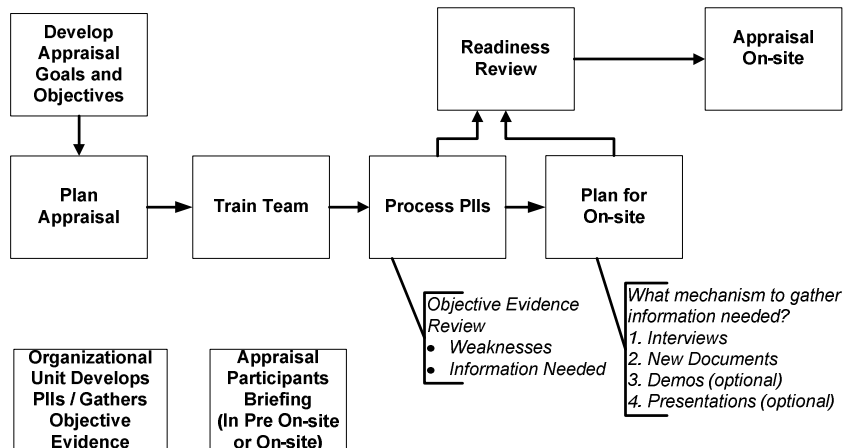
Develop Appraisal Goals and Objectives

Readiness Review

Appraisal On-site

Plan Appraisal

Train Team

Process PIIs

Plan for On-site

Objective Evidence Review
- Weaknesses
- Information Needed

What mechanism to gather information needed?
1. Interviews
2. New Documents
3. Demos (optional)
4. Presentations (optional)

Organizational Unit Develops PIIs / Gathers Objective Evidence

Appraisal Participants Briefing (In Pre On-site or On-site)